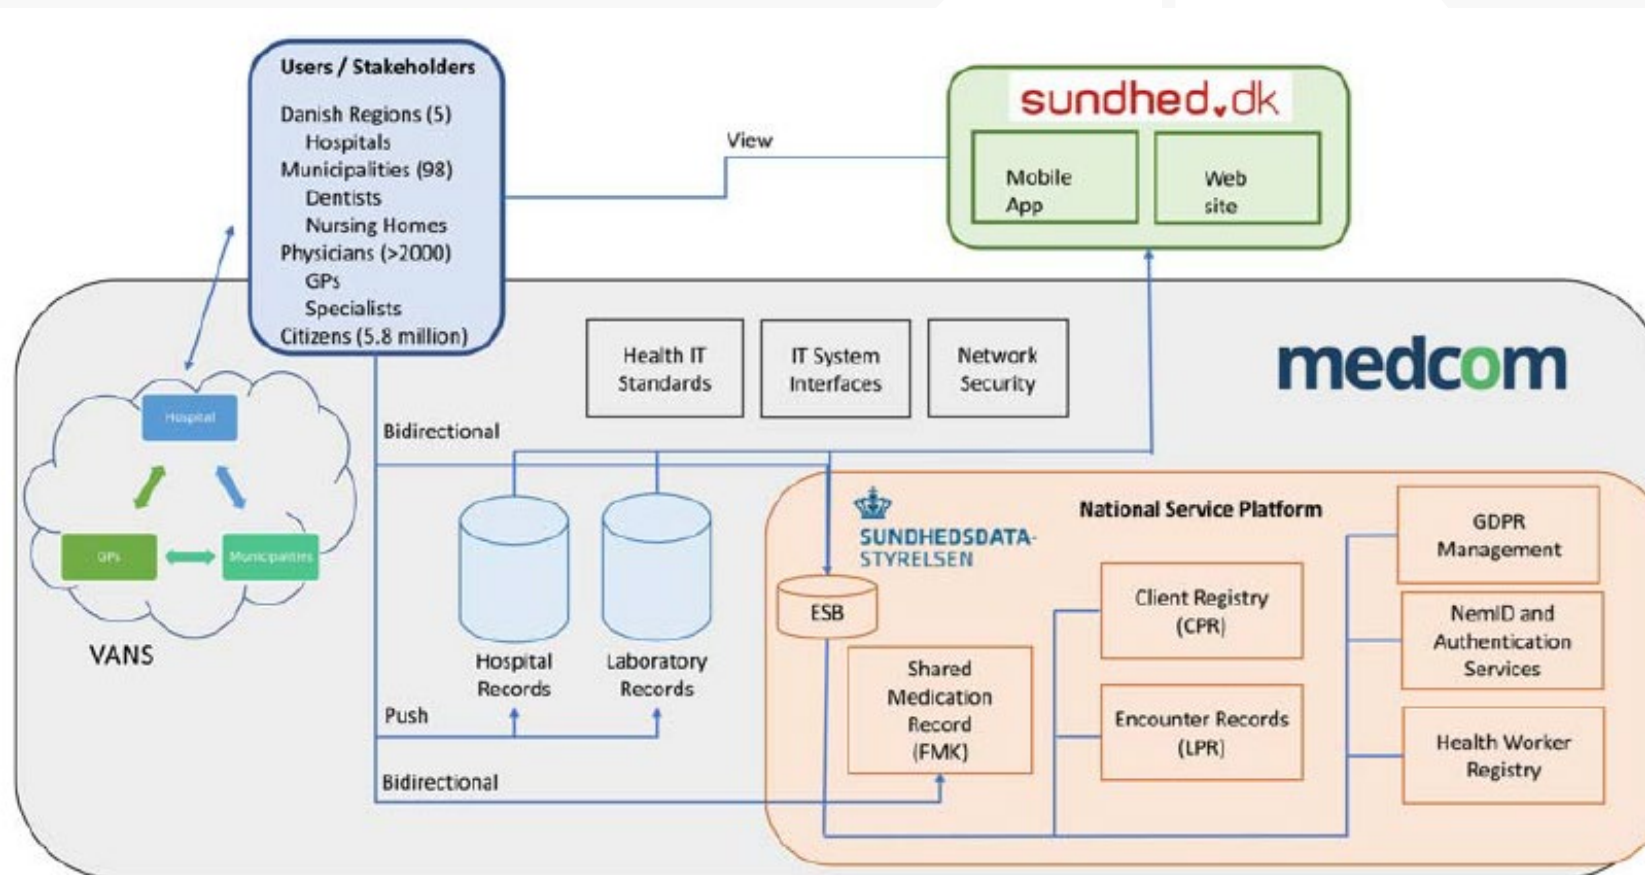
Users / Stakeholders

Danish Regions (5)
Hospitals
Municipalities (98)
Dentists
Nursing Homes
Physicians (>2000)
GPs
Specialists
Citizens (5.8 million)

View

sundhed.dk

Mobile App

Web site

medcom

Health IT Standards

IT System Interfaces

Network Security

Bidirectional

Hospital

GPs

Municipalities

VANS

Hospital Records

Laboratory Records

Push

Bidirectional

SUNDHEDSDATA-STYRELSEN

National Service Platform

ESB

Shared Medication Record (FMK)

Client Registry (CPR)

Encounter Records (LPR)

GDPR Management

NemID and Authentication Services

Health Worker Registry